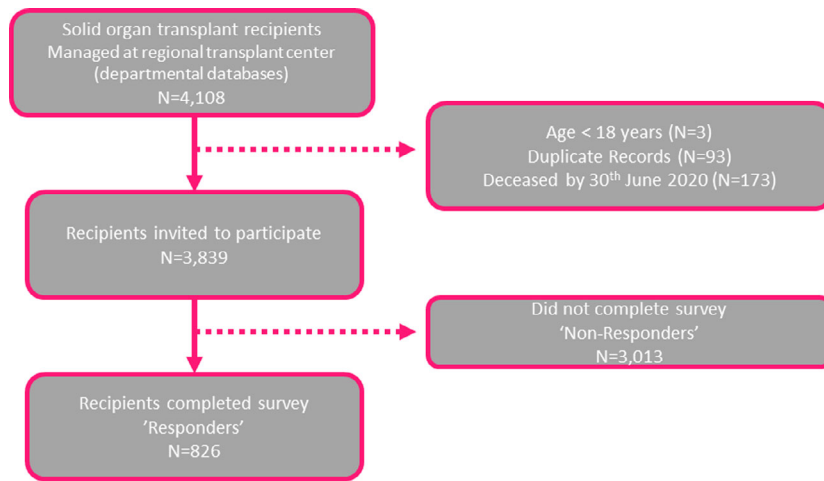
Solid organ transplant recipients
Managed at regional transplant center
(departmental databases)
N=4,108

Age < 18 years (N=3)
Duplicate Records (N=93)
Deceased by 30$^{th}$ June 2020 (N=173)

Recipients invited to participate
N=3,839

Did not complete survey
'Non-Responders'
N=3,013

Recipients completed survey
'Responders'
N=826